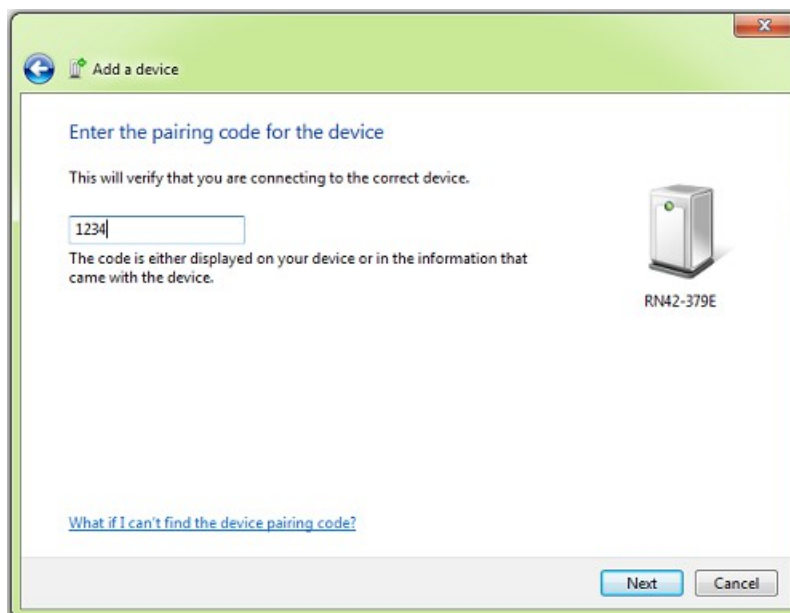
Add a device

Enter the pairing code for the device

This will verify that you are connecting to the correct device.

1234

The code is either displayed on your device or in the information that came with the device.

RN42-379E

What if I can't find the device pairing code?

Next

Cancel